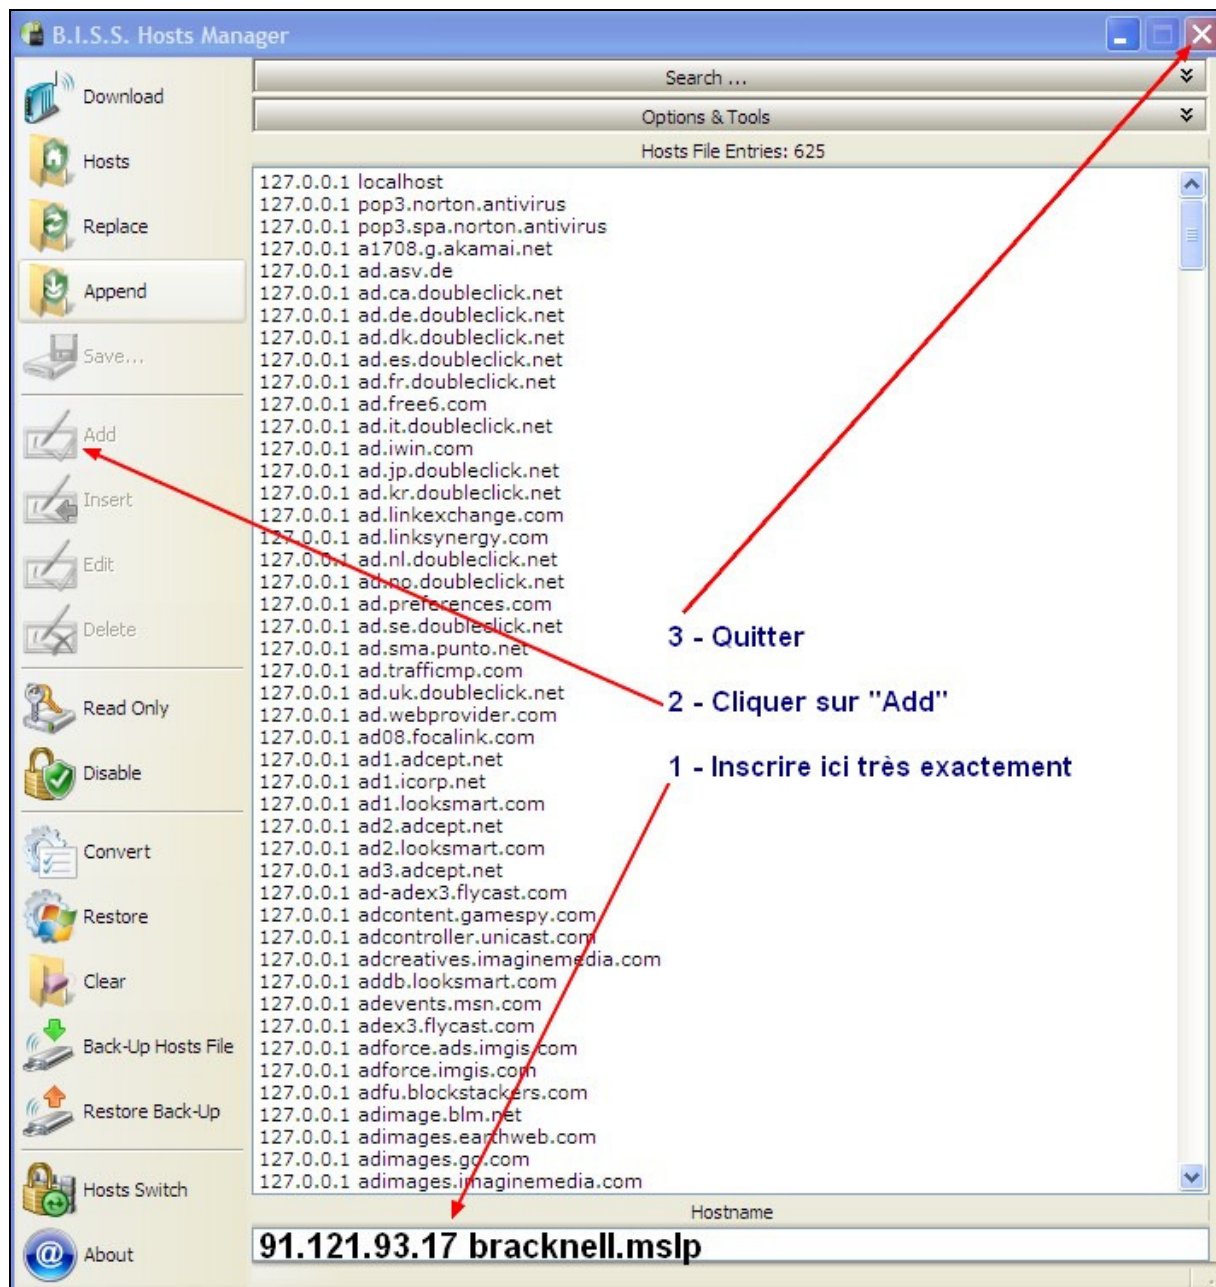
B.I.S.S. Hosts Manager

Download
Hosts
Replace
Append
Save...
Add
Insert
Edit
Delete
Read Only
Disable
Convert
Restore
Clear
Back-Up Hosts File
Restore Back-Up
Hosts Switch
About

Search ...
Options & Tools
Hosts File Entries: 625

127.0.0.1 localhost
127.0.0.1 pop3.norton.antivirus
127.0.0.1 pop3.spa.norton.antivirus
127.0.0.1 a1708.g.akamai.net
127.0.0.1 ad.asv.de
127.0.0.1 ad.ca.doubleclick.net
127.0.0.1 ad.de.doubleclick.net
127.0.0.1 ad.dk.doubleclick.net
127.0.0.1 ad.es.doubleclick.net
127.0.0.1 ad.fr.doubleclick.net
127.0.0.1 ad.free6.com
127.0.0.1 ad.it.doubleclick.net
127.0.0.1 ad.iwin.com
127.0.0.1 ad.jp.doubleclick.net
127.0.0.1 ad.kr.doubleclick.net
127.0.0.1 ad.linkexchange.com
127.0.0.1 ad.linksynergy.com
127.0.0.1 ad.nl.doubleclick.net
127.0.0.1 ad.no.doubleclick.net
127.0.0.1 ad.preferences.com
127.0.0.1 ad.se.doubleclick.net
127.0.0.1 ad.sma.punto.net
127.0.0.1 ad.trafficmp.com
127.0.0.1 ad.uk.doubleclick.net
127.0.0.1 ad.webprovider.com
127.0.0.1 ad08.focalink.com
127.0.0.1 ad1.adcept.net
127.0.0.1 ad1.icorp.net
127.0.0.1 ad1.looksmart.com
127.0.0.1 ad2.adcept.net
127.0.0.1 ad2.looksmart.com
127.0.0.1 ad3.adcept.net
127.0.0.1 ad-adex3.flycast.com
127.0.0.1 adcontent.gamespy.com
127.0.0.1 adcontroller.unicast.com
127.0.0.1 adcreatives.imaginemedia.com
127.0.0.1 addb.looksmart.com
127.0.0.1 adevents.msn.com
127.0.0.1 adex3.flycast.com
127.0.0.1 adforce.ads.imgis.com
127.0.0.1 adforce.imgis.com
127.0.0.1 adfu.blockstackers.com
127.0.0.1 adimage.blm.net
127.0.0.1 adimages.earthweb.com
127.0.0.1 adimages.go.com
127.0.0.1 adimages.imaginemedia.com

3 - Quitter
2 - Cliquer sur "Add"
1 - Inscrire ici très exactement

Hostname
91.121.93.17 bracknell.mslp